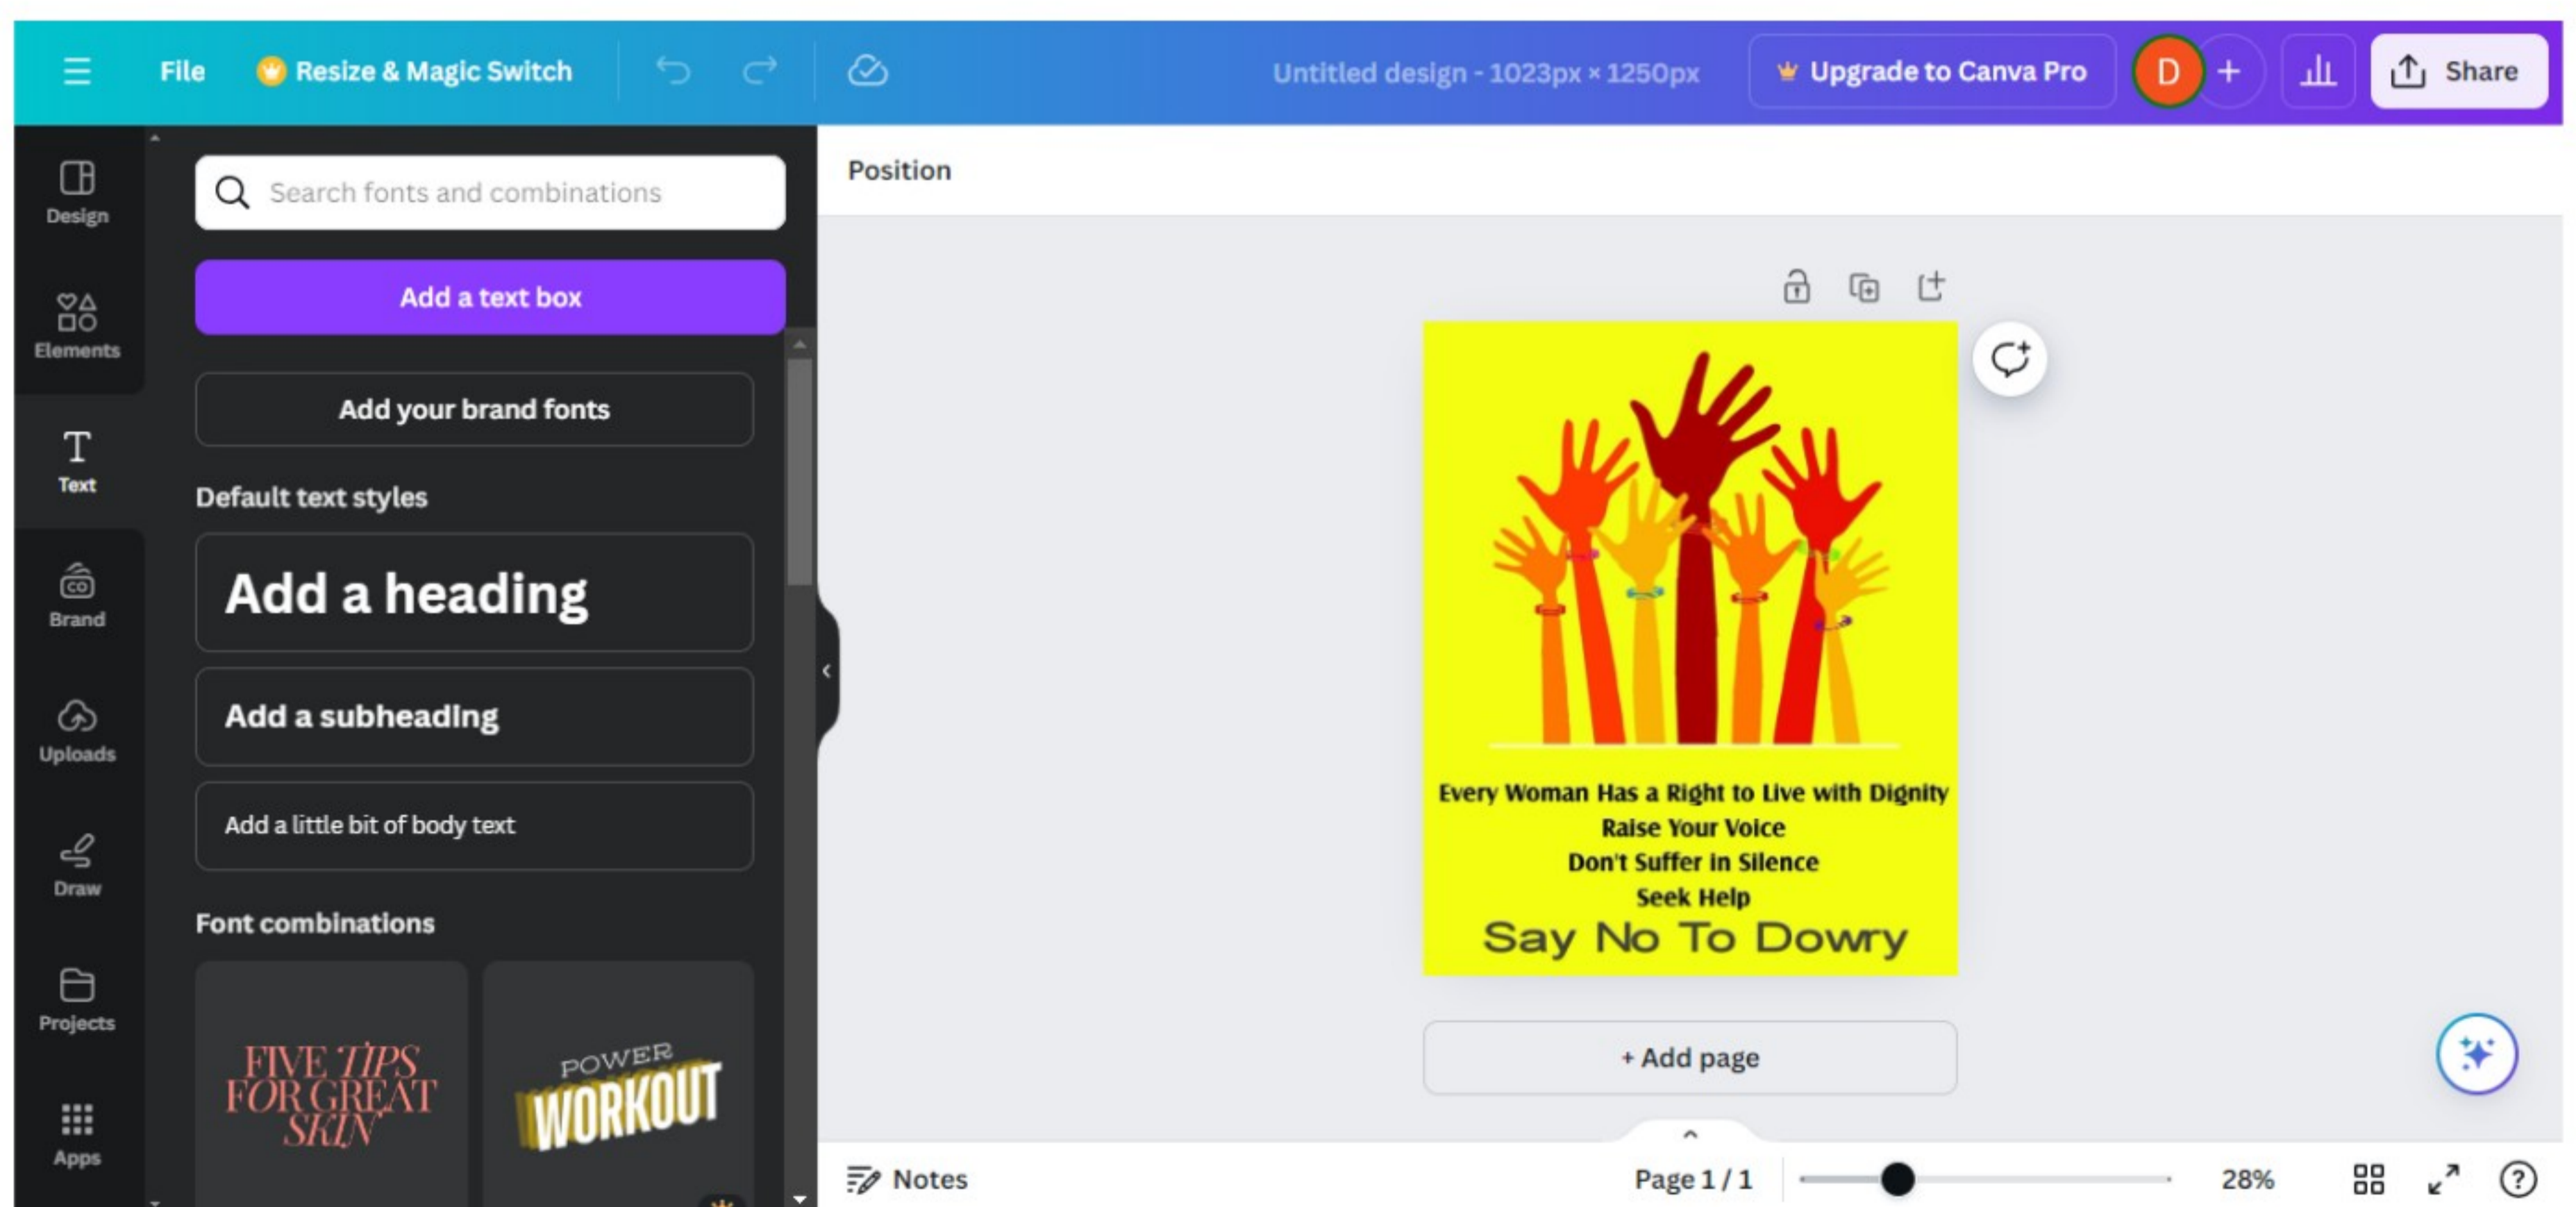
File
Resize & Magic Switch
Untitled design - 1023px × 1250px
Upgrade to Canva Pro
D
+
Share

Design
Elements
Text
Brand
Uploads
Draw
Projects
Apps

Search fonts and combinations
Add a text box
Add your brand fonts
Default text styles
Add a heading
Add a subheading
Add a little bit of body text
Font combinations
FIVE TIPS FOR GREAT SKIN
POWER WORKOUT

Position

Every Woman Has a Right to Live with Dignity
Raise Your Voice
Don't Suffer in Silence
Seek Help
Say No To Dowry

+ Add page

Notes
Page 1 / 1
28%